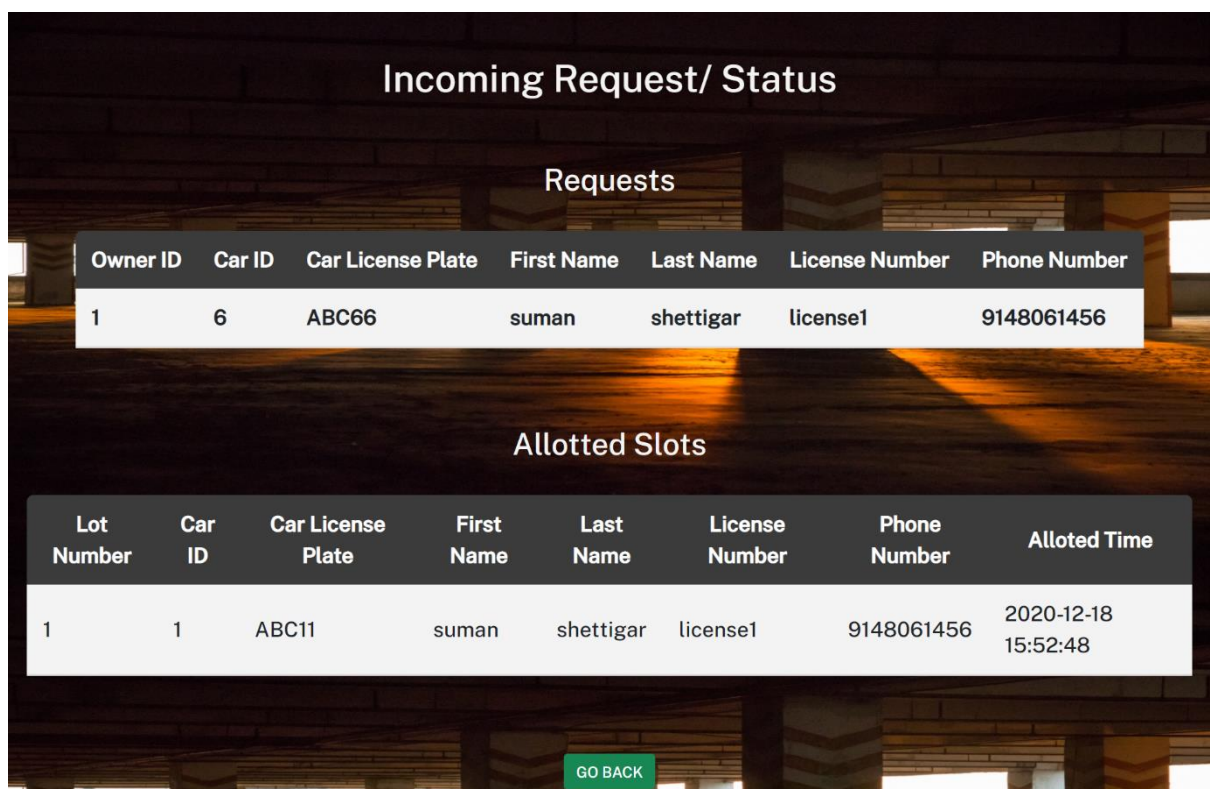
Incoming Request/ Status

Requests

| Owner ID | Car ID | Car License Plate | First Name | Last Name | License Number | Phone Number |
|---|---|---|---|---|---|---|
| 1 | 6 | ABC66 | suman | shettigar | license1 | 9148061456 |

Allotted Slots

| Lot Number | Car ID | Car License Plate | First Name | Last Name | License Number | Phone Number | Alloted Time |
|---|---|---|---|---|---|---|---|
| 1 | 1 | ABC11 | suman | shettigar | license1 | 9148061456 | 2020-12-18 15:52:48 |

GO BACK